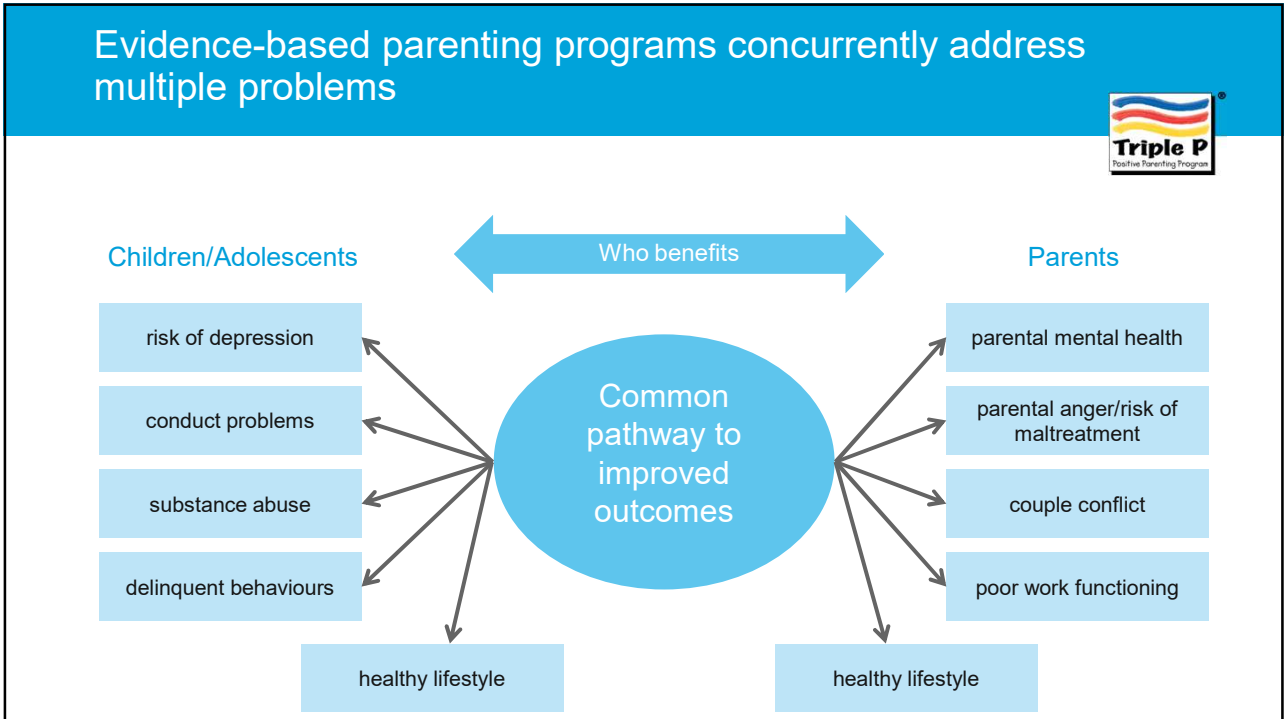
Evidence-based parenting programs concurrently address multiple problems

Triple P®
Positive Parenting Program

Children/Adolescents

Who benefits

Parents

risk of depression

conduct problems

substance abuse

delinquent behaviours

healthy lifestyle

Common pathway to improved outcomes

parental mental health

parental anger/risk of maltreatment

couple conflict

poor work functioning

healthy lifestyle